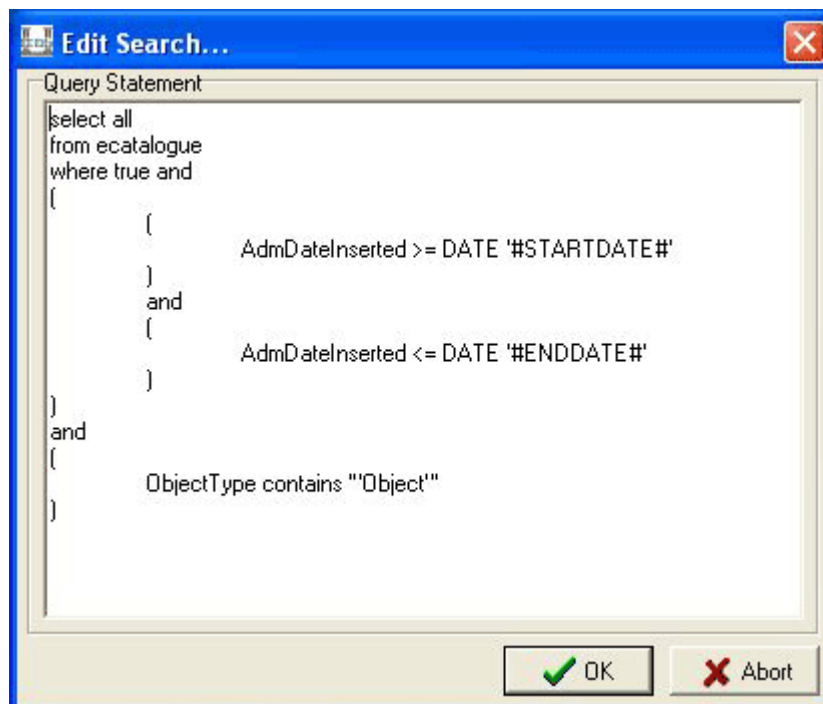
Edit Search...

Query Statement

select all
from ecatalogue
where true and
(
(
AdmDateInserted >= DATE '#STARTDATE#'
)
and
(
AdmDateInserted <= DATE '#ENDDATE#'
)
)
and
(
ObjectType contains "'Object'"
)

OK

Abort